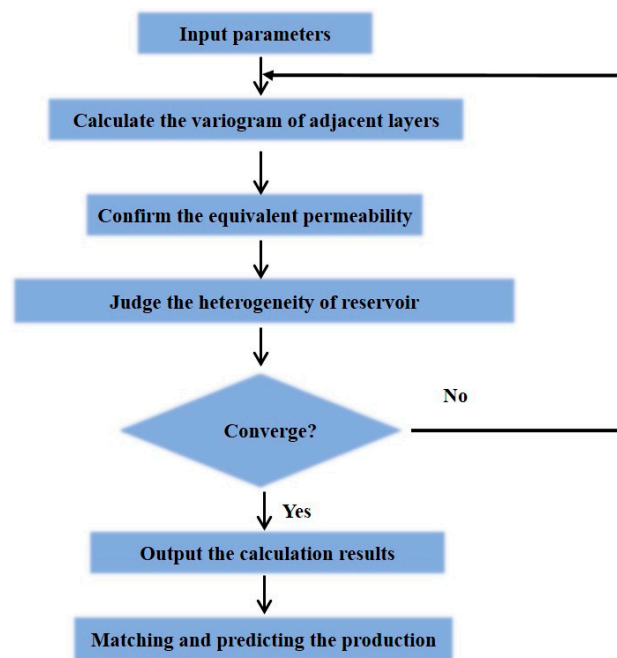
Input parameters

Calculate the variogram of adjacent layers

Confirm the equivalent permeability

Judge the heterogeneity of reservoir

Converge?

No

Yes

Output the calculation results

Matching and predicting the production